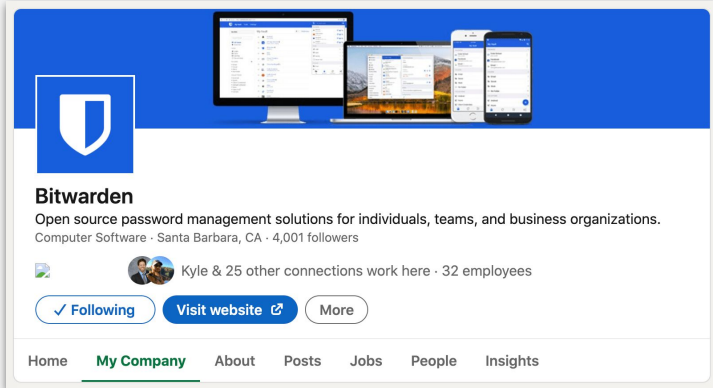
Bitwarden

Open source password management solutions for individuals, teams, and business organizations.

Computer Software · Santa Barbara, CA · 4,001 followers

Kyle & 25 other connections work here · 32 employees

✓ Following
Visit website
More

Home
My Company
About
Posts
Jobs
People
Insights